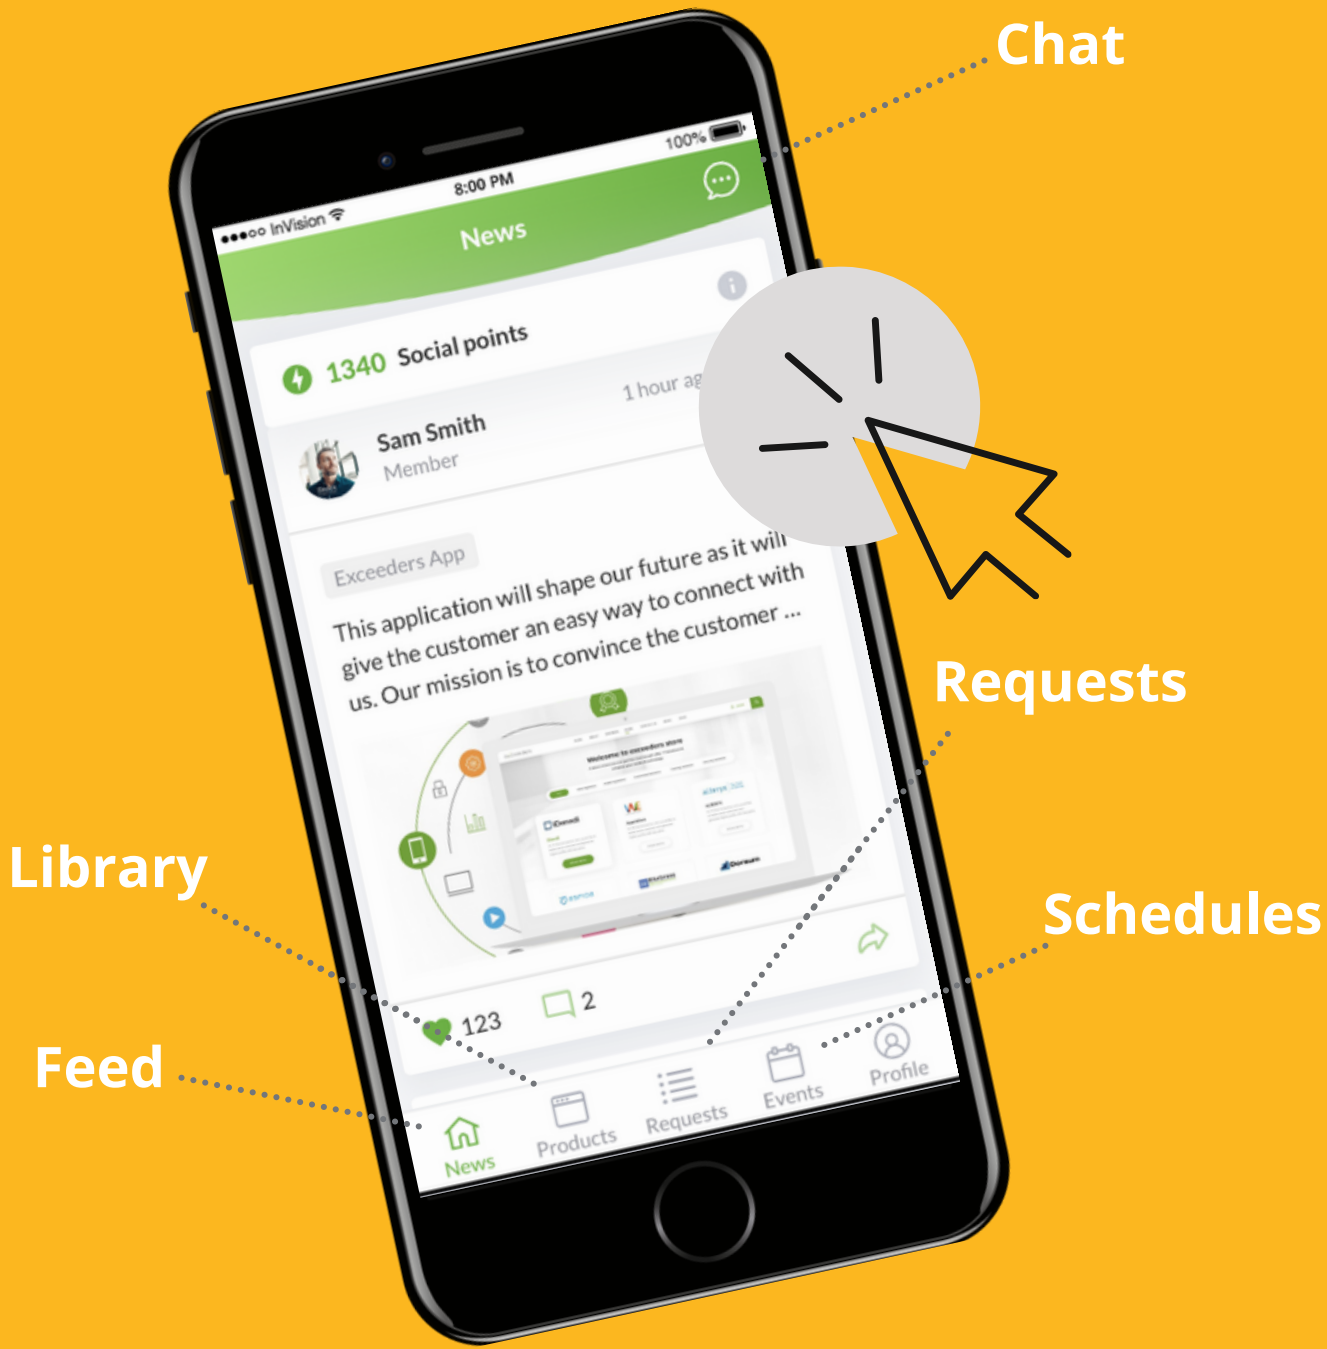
Chat

●●●○○ InVision
8:00 PM
100%

News

1340 Social points

Sam Smith
Member
1 hour ag

Exceeders App

This application will shape our future as it will give the customer an easy way to connect with us. Our mission is to convince the customer ...

Welcome to exceeders store

123
2

News
Products
Requests
Events
Profile

Requests

Library

Schedules

Feed